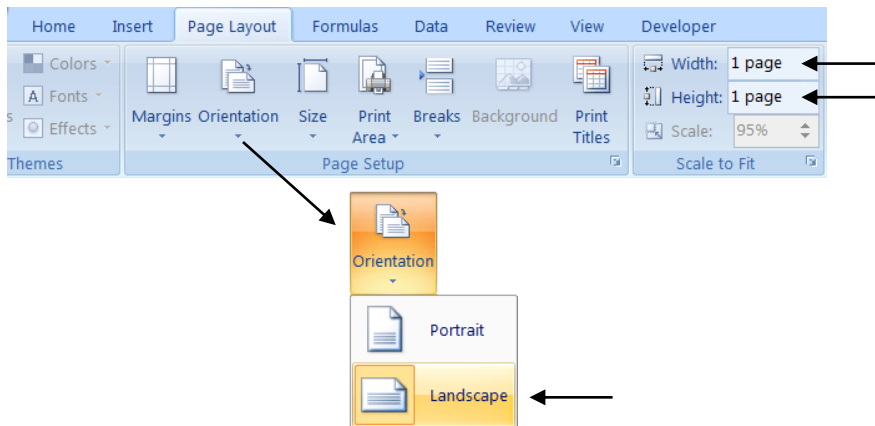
Home Insert Page Layout Formulas Data Review View Developer

Colors
Fonts
Effects
Themes

Margins Orientation Size Print Area Breaks Background Print Titles
Page Setup

Width: 1 page
Height: 1 page
Scale: 95%
Scale to Fit

Orientation

Portrait
Landscape